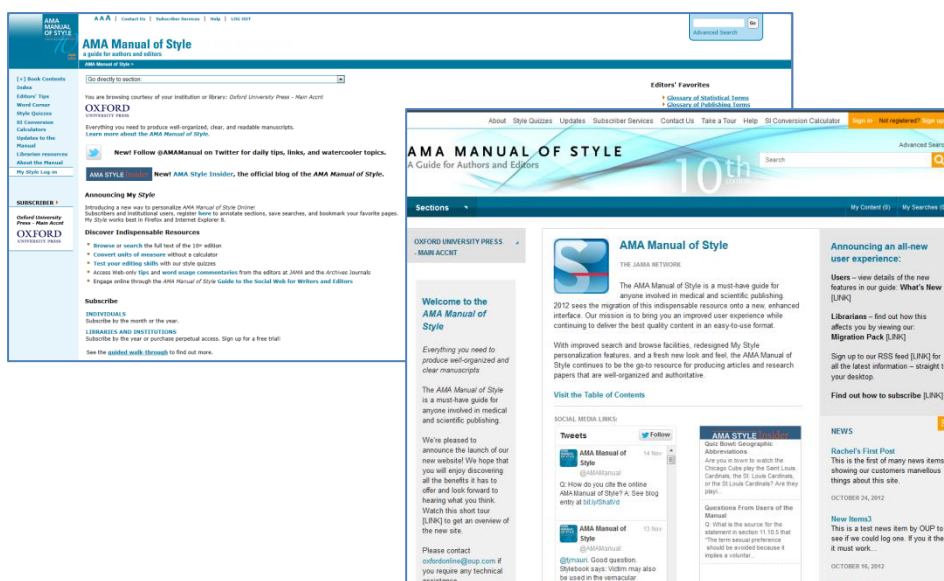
AMA MANUAL OF STYLE

A A A | Contact Us | Subscriber Services | Help | LOG OUT

Go

Advanced Search

AMA Manual of Style
a guide for authors and editors

AMA Manual of Style >

[+] Book Contents
Index
Editors' Tips
Word Corner
Style Quizzes
SI Conversion Calculators
Updates to the Manual
Librarian resources
About the Manual
My Style Log-in

SUBSCRIBER
Oxford University Press – Main Accnt

OXFORD UNIVERSITY PRESS

Go directly to section

You are browsing courtesy of your institution or library: Oxford University Press – Main Accnt

OXFORD UNIVERSITY PRESS

Everything you need to produce well-organized, clear, and readable manuscripts.
Learn more about the AMA Manual of Style.

New! Follow @AMAManual on Twitter for daily tips, links, and watercooler topics.

AMA STYLE Insider New! AMA Style Insider, the official blog of the AMA Manual of Style.

Announcing My Style
Introducing a new way to personalize AMA Manual of Style Online!
Subscribers and institutional users, register here to annotate sections, save searches, and bookmark your favorite pages.
My Style works best in Firefox and Internet Explorer 8.

Discover Indispensable Resources
Browse or search the full text of the 10th edition
Convert units of measure without a calculator
Test your editing skills with our style quizzes
Access Web-only tips and word usage commentaries from the editors at JAMA and the Archives Journals
Engage online through the AMA Manual of Style Guide to the Social Web for Writers and Editors

Subscribe
INDIVIDUALS
Subscribe by the month or the year.
LIBRARIES AND INSTITUTIONS
Subscribe by the year or purchase perpetual access. Sign up for a free trial!

See the guided walk through to find out more.

Editors' Favorites
Glossary of Statistical Terms
Glossary of Publishing Terms

About Style Quizzes Updates Subscriber Services Contact Us Take a Tour Help SI Conversion Calculator Sign in Not registered? Sign up

AMA MANUAL OF STYLE
A Guide for Authors and Editors
10th

Advanced Search
Search

Sections
My Content (0) My Searches (

OXFORD UNIVERSITY PRESS - MAIN ACCNT

Welcome to the AMA Manual of Style

Everything you need to produce well-organized and clear manuscripts

The AMA Manual of Style is a must-have guide for anyone involved in medical and scientific publishing.

We're pleased to announce the launch of our new website! We hope that you will enjoy discovering all the benefits it has to offer and look forward to hearing what you think. Watch this short tour [LINK] to get an overview of the new site.

Please contact oxfordonline@oup.com if you require any technical assistance.

AMA Manual of Style
THE JAMA NETWORK

The AMA Manual of Style is a must-have guide for anyone involved in medical and scientific publishing. 2012 sees the migration of this indispensable resource onto a new, enhanced interface. Our mission is to bring you an improved user experience while continuing to deliver the best quality content in an easy-to-use format.

With improved search and browse facilities, redesigned My Style personalization features, and a fresh new look and feel, the AMA Manual of Style continues to be the go-to resource for producing articles and research papers that are well-organized and authoritative.

Visit the Table of Contents

SOCIAL MEDIA LINKS:

Tweets Follow

AMA Manual of Style @AMAManual 14 Nov
Q: How do you cite the online AMA Manual of Style? A: See blog entry at bit.ly/Shafrd

AMA Manual of Style @AMAManual 13 Nov
@tymauri. Good question. Stylebook says: Victim may also be used in the vernacular

AMA STYLE Insider
Quiz Bowl: Geographic Abbreviations
Are you in town to watch the Chicago Cubs play the Saint Louis Cardinals, the St. Louis Cardinals, or the St Louis Cardinals? Are they playi...

Questions From Users of the Manual
Q: What is the source for the statement in section 11.10.5 that "The term sexual preference should be avoided because it implies a voluntar...

Announcing an all-new user experience:

Users – view details of the new features in our guide: What's New [LINK]

Librarians – find out how this affects you by viewing our: Migration Pack [LINK]

Sign up to our RSS feed [LINK] for all the latest information – straight to your desktop.

Find out how to subscribe [LINK]

NEWS

Rachel's First Post
This is the first of many news items showing our customers manellous things about this site.
OCTOBER 24, 2012

New Items3
This is a test news item by OUP to see if we could log one. If you it then it must work...
OCTOBER 16, 2012